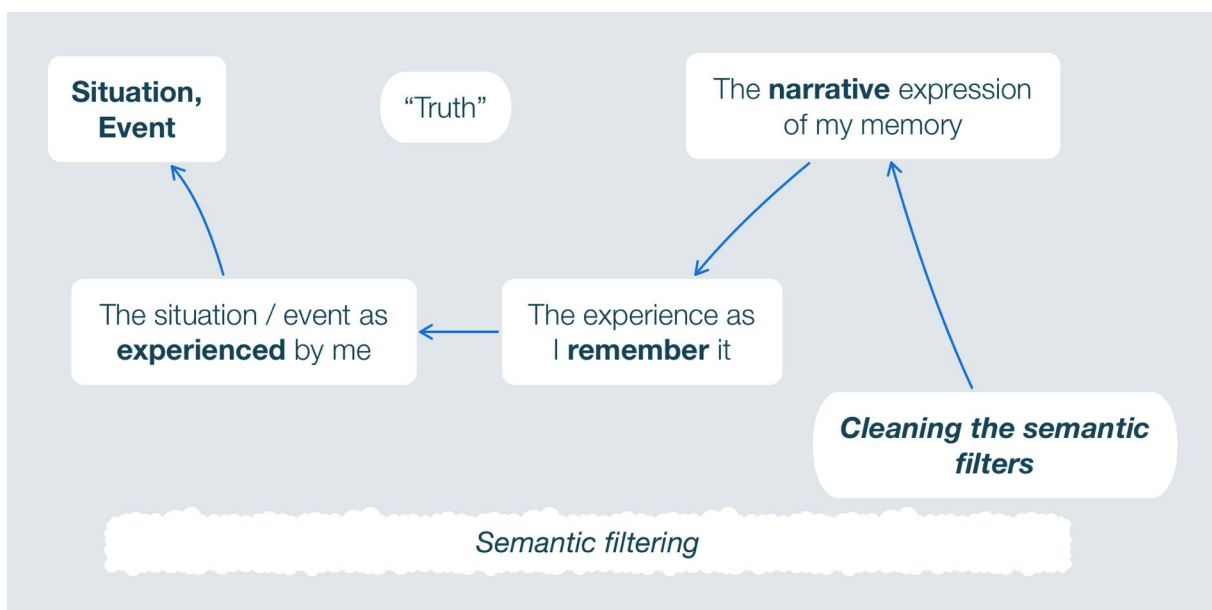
**Situation, Event**

“Truth”

The **narrative** expression of my memory

The situation / event as **experienced** by me

The experience as I **remember** it

***Cleaning the semantic filters***

*Semantic filtering*